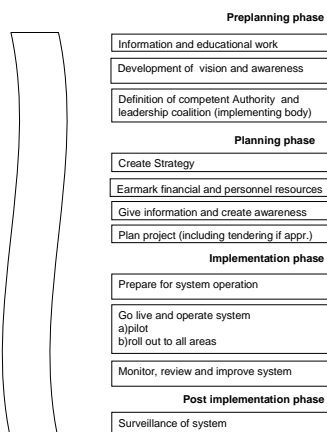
Preplanning phase

Information and educational work

Development of vision and awareness

Definition of competent Authority and leadership coalition (implementing body)

Planning phase

Create Strategy

Earmark financial and personnel resources

Give information and create awareness

Plan project (including tendering if appr.)

Implementation phase

Prepare for system operation

Go live and operate system
a)pilot
b)roll out to all areas

Monitor, review and improve system

Post implementation phase

Surveillance of system